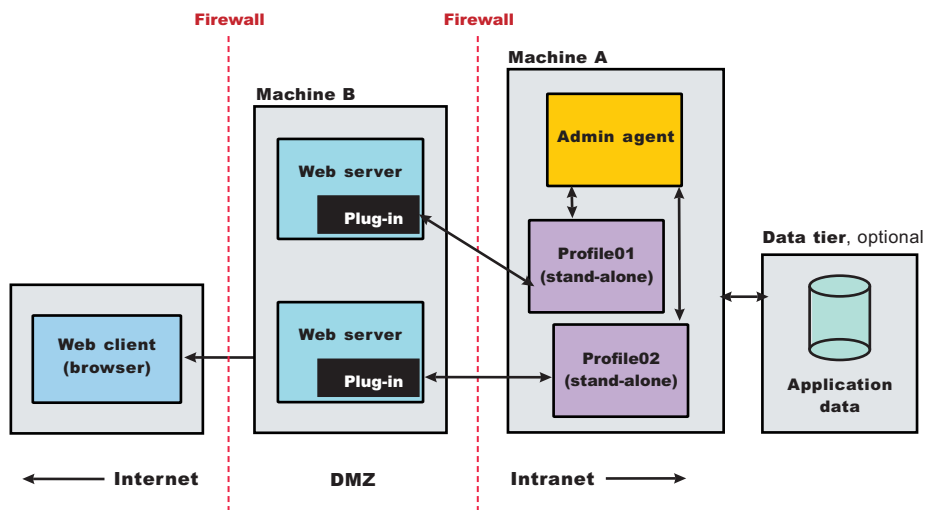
Firewall
Firewall
Machine A
Machine B
Admin agent
Web server
Plug-in
Profile01
(stand-alone)
Data tier, optional
Web client
(browser)
Web server
Plug-in
Profile02
(stand-alone)
Application
data
Internet
DMZ
Intranet